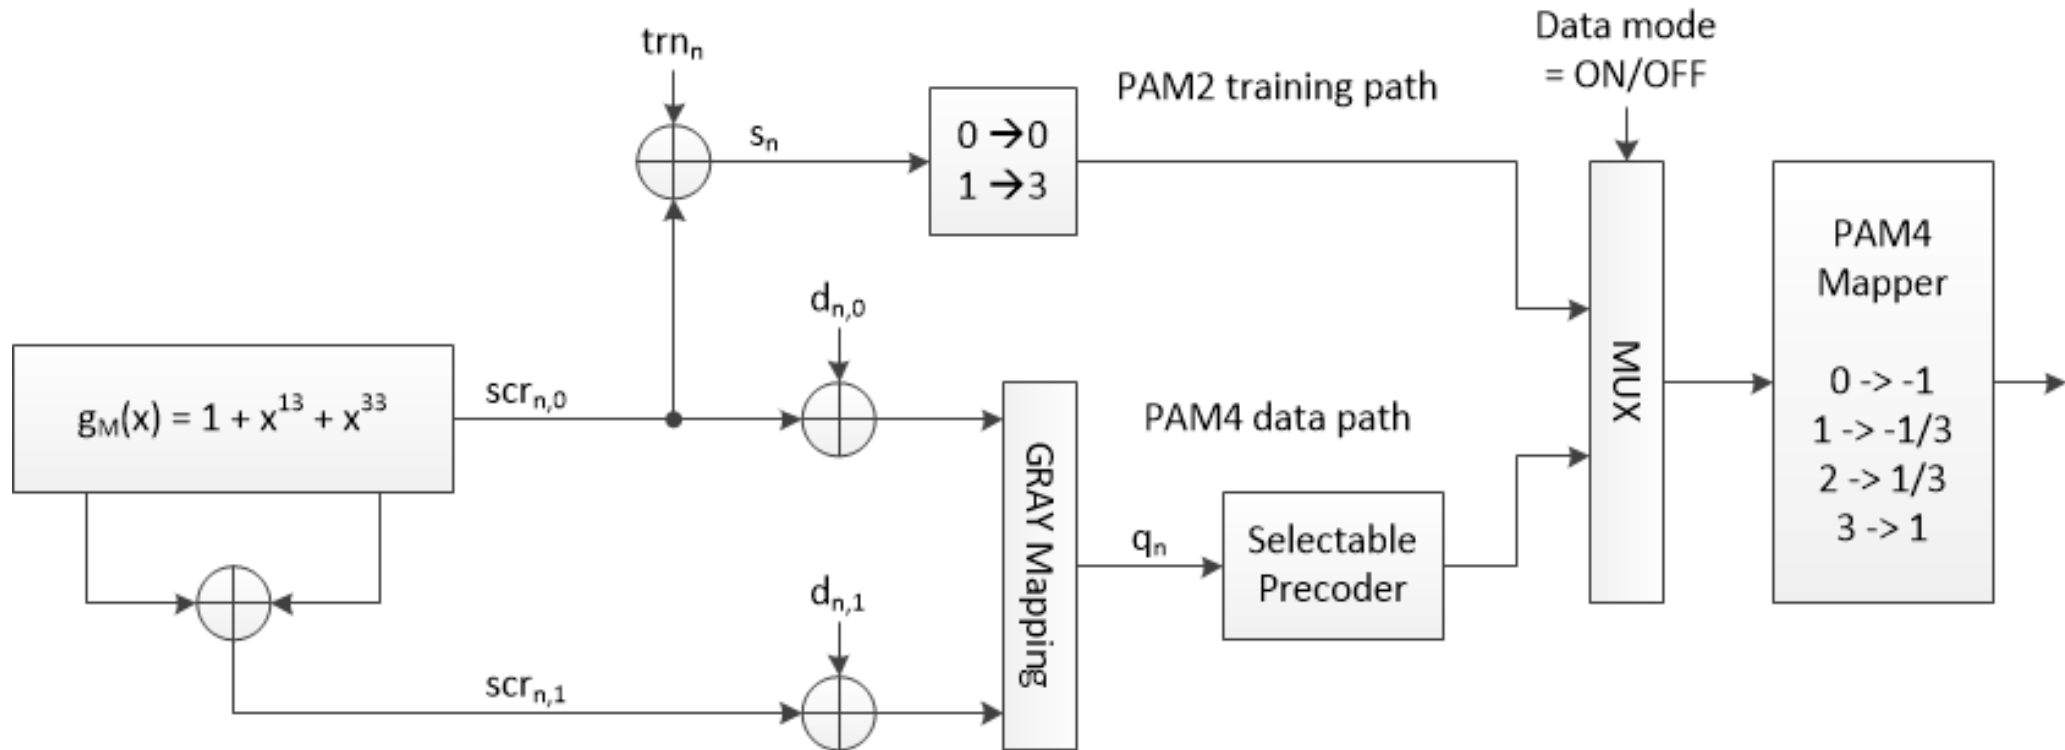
$trn_n$

Data mode = ON/OFF

PAM2 training path

$s_n$

0 → 0
1 → 3

PAM4 Mapper

0 -> -1
1 -> -1/3
2 -> 1/3
3 -> 1

$d_{n,0}$

MUX

$g_M(x) = 1 + x^{13} + x^{33}$

$scr_{n,0}$

PAM4 data path

GRAY Mapping

$q_n$

Selectable Precoder

$d_{n,1}$

$scr_{n,1}$